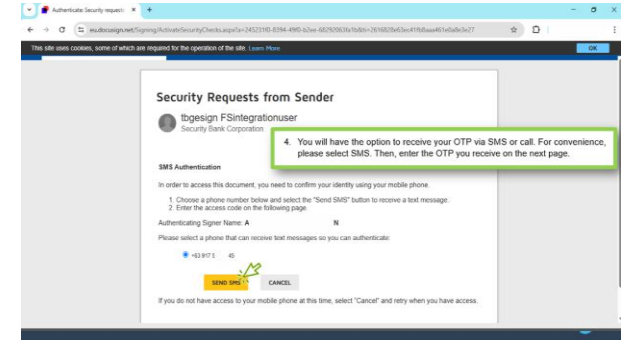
Authenticate: Security requests ×

eu.docusign.net/Signing/ActivateSecurityChecks.aspx?a=245251f0-8394-49f0-b2ee-68292063fa1b&ti=2616826e63ec4f9b8aaa461e6a8e3e27

This site uses cookies, some of which are required for the operation of the site. Learn More

OK

Security Requests from Sender

tbgesign FSintegrationuser
Security Bank Corporation

4. You will have the option to receive your OTP via SMS or call. For convenience, please select SMS. Then, enter the OTP you receive on the next page.

SMS Authentication

In order to access this document, you need to confirm your identity using your mobile phone.

1. Choose a phone number below and select the "Send SMS" button to receive a text message.
2. Enter the access code on the following page.

Authenticating Signer Name: A N

Please select a phone that can receive text messages so you can authenticate:

+63 917 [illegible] 45

SEND SMS

CANCEL

If you do not have access to your mobile phone at this time, select "Cancel" and retry when you have access.